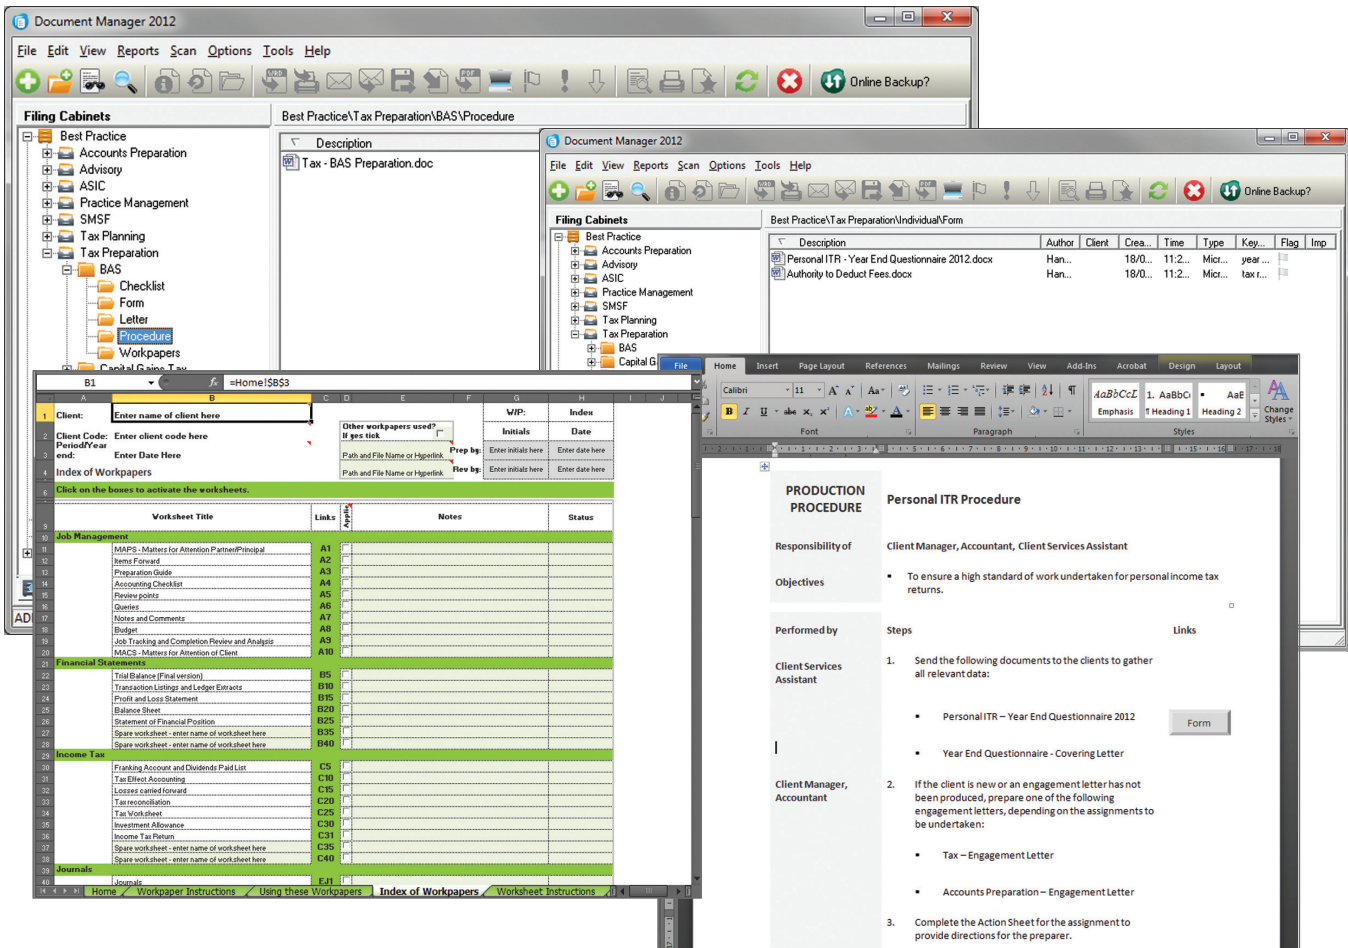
Document Manager 2012

File Edit View Reports Scan Options Tools Help

Online Backup?

Filing Cabinets

Best Practice\Tax Preparation\BAS\Procedure

Best Practice
Accounts Preparation
Advisory
ASIC
Practice Management
SMSF
Tax Planning
Tax Preparation
BAS
Checklist
Form
Letter
Procedure
Workpapers

Description
Tax - BAS Preparation.doc

Document Manager 2012

File Edit View Reports Scan Options Tools Help

Online Backup?

Filing Cabinets

Best Practice\Tax Preparation\Individual\Form

Best Practice
Accounts Preparation
Advisory
ASIC
Practice Management
SMSF
Tax Planning
Tax Preparation
BAS
Capital G

| Description | Author | Client | Crea... | Time | Type | Key... | Flag | Imp |
|---|---|---|---|---|---|---|---|---|
| Personal ITR - Year End Questionnaire 2012.docx | Han... | | 18/0... | 11:2... | Micr... | year ... | | |
| Authority to Deduct Fees.docx | Han... | | 18/0... | 11:2... | Micr... | tax r... | | |

B1 =Home!$B$3

| | A | B | C | D | E | F | G | H |
|---|---|---|---|---|---|---|---|---|
| 1 | Client: | Enter name of client here | | | | | WIP: | Index |
| 2 | Client Code: | Enter client code here | | Other workpapers used? If yes tick | | | Initials | Date |
| 3 | Period/Year end: | Enter Date Here | | Path and File Name or Hyperlink | | Prep by: | Enter initials here | Enter date here |
| 4 | Index of Workpapers | | | Path and File Name or Hyperlink | | Rev by: | Enter initials here | Enter date here |
| 6 | Click on the boxes to activate the worksheets. | | | | | | | |
| 9 | | Worksheet Title | Links | Applic | Notes | | | Status |
| 10 | Job Management | | | | | | | |
| 11 | | MAPS - Matters for Attention Partner/Principal | A1 | | | | | |
| 12 | | Items Forward | A2 | | | | | |
| 13 | | Preparation Guide | A3 | | | | | |
| 14 | | Accounting Checklist | A4 | | | | | |
| 15 | | Review points | A5 | | | | | |
| 16 | | Queries | A6 | | | | | |
| 17 | | Notes and Comments | A7 | | | | | |
| 18 | | Budget | A8 | | | | | |
| 19 | | Job Tracking and Completion Review and Analysis | A9 | | | | | |
| 20 | | MACS - Matters for Attention of Client | A10 | | | | | |
| 21 | Financial Statements | | | | | | | |
| 22 | | Trial Balance (Final version) | B5 | | | | | |
| 23 | | Transaction Listings and Ledger Extracts | B10 | | | | | |
| 24 | | Profit and Loss Statement | B15 | | | | | |
| 25 | | Balance Sheet | B20 | | | | | |
| 26 | | Statement of Financial Position | B25 | | | | | |
| 27 | | Spare worksheet - enter name of worksheet here | B35 | | | | | |
| 28 | | Spare worksheet - enter name of worksheet here | B40 | | | | | |
| 29 | Income Tax | | | | | | | |
| 30 | | Franking Account and Dividends Paid List | C5 | | | | | |
| 31 | | Tax Effect Accounting | C10 | | | | | |
| 32 | | Losses carried forward | C15 | | | | | |
| 33 | | Tax reconciliation | C20 | | | | | |
| 34 | | Tax Worksheet | C25 | | | | | |
| 35 | | Investment Allowance | C30 | | | | | |
| 36 | | Income Tax Return | C31 | | | | | |
| 37 | | Spare worksheet - enter name of worksheet here | C35 | | | | | |
| 38 | | Spare worksheet - enter name of worksheet here | C40 | | | | | |
| 39 | Journals | | | | | | | |
| 40 | | Journals | EJ1 | | | | | |

Home | Workpaper Instructions | Using these Workpapers | Index of Workpapers | Worksheet Instructions

File Home Insert Page Layout References Mailings Review View Add-Ins Acrobat Design Layout

Calibri 11 Font Paragraph AaBbCcL Emphasis 1. AaBbC ¶ Heading 1 AaE Heading 2 Change Styles Styles

PRODUCTION PROCEDURE | Personal ITR Procedure

Responsibility of | Client Manager, Accountant, Client Services Assistant

Objectives | To ensure a high standard of work undertaken for personal income tax returns.

Performed by | Steps | Links

Client Services Assistant | 1. Send the following documents to the clients to gather all relevant data:

Personal ITR – Year End Questionnaire 2012 | Form

Year End Questionnaire - Covering Letter

Client Manager, Accountant | 2. If the client is new or an engagement letter has not been produced, prepare one of the following engagement letters, depending on the assignments to be undertaken:

Tax – Engagement Letter

Accounts Preparation – Engagement Letter

3. Complete the Action Sheet for the assignment to provide directions for the preparer.